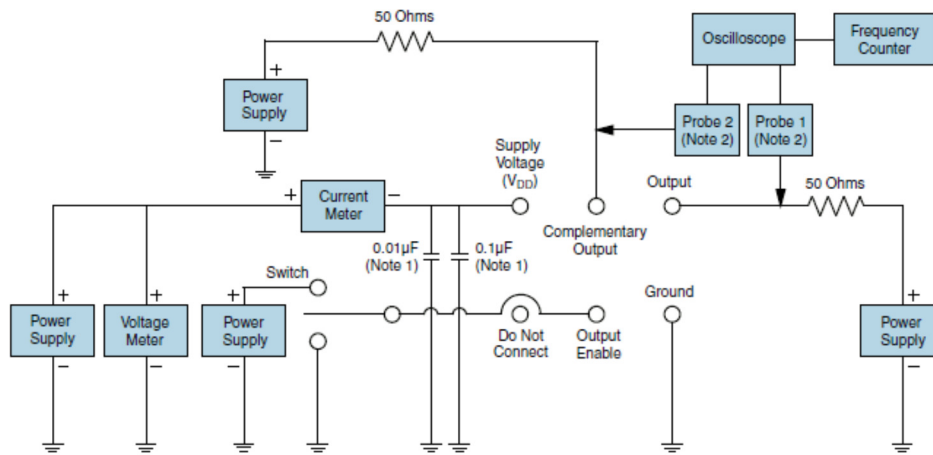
50 Ohms

Oscilloscope

Frequency Counter

+

Power Supply

−

Probe 2 (Note 2)

Probe 1 (Note 2)

Supply Voltage ($V_{DD}$)

+

Current Meter

−

Output

50 Ohms

Complementary Output

0.01µF (Note 1)

0.1µF (Note 1)

Switch

Ground

+

Power Supply

−

+

Voltage Meter

−

+

Power Supply

−

Do Not Connect

Output Enable

+

Power Supply

−